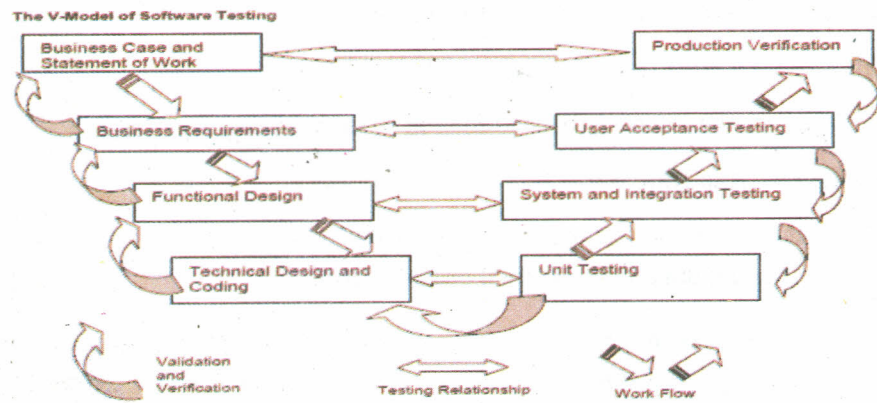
The V-Model of Software Testing

Business Case and Statement of Work

Production Verification

Business Requirements

User Acceptance Testing

Functional Design

System and Integration Testing

Technical Design and Coding

Unit Testing

Validation and Verification

Testing Relationship

Work Flow